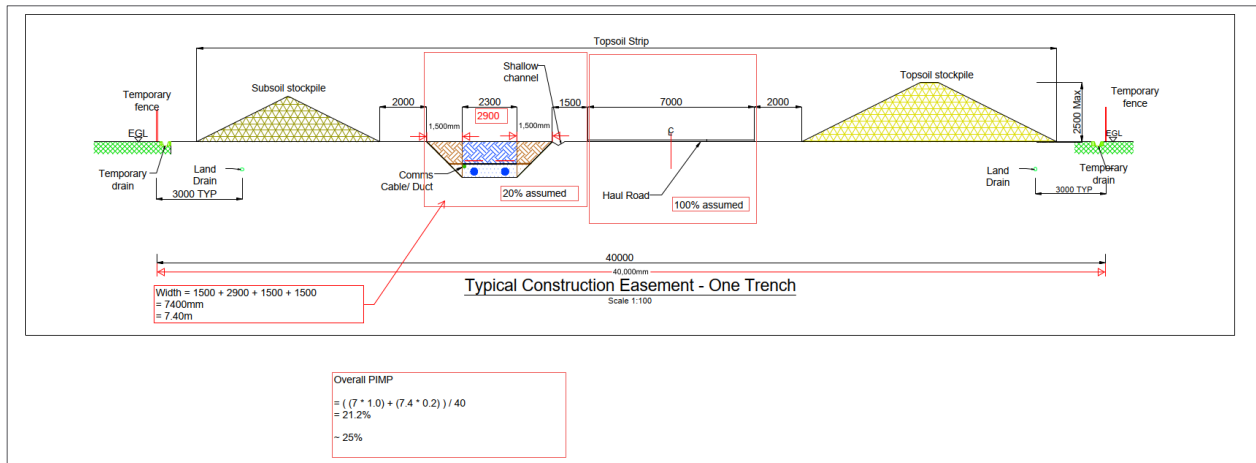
Topsoil Strip

Temporary fence

Subsoil stockpile

Shallow channel

Topsoil stockpile

Temporary fence

2000

2300

2900

1500

7000

2000

2500 Max

EGL

1,500mm

1,500mm

C

EGL

Temporary drain

Land Drain

Comms Cable/ Duct

20% assumed

Haul Road

100% assumed

Land Drain

Temporary drain

3000 TYP

3000 TYP

40000

40,000mm

Typical Construction Easement - One Trench

Scale 1:100

Width = 1500 + 2900 + 1500 + 1500
= 7400mm
= 7.40m

Overall PIMP

= ( (7 * 1.0) + (7.4 * 0.2) ) / 40
= 21.2%

~ 25%